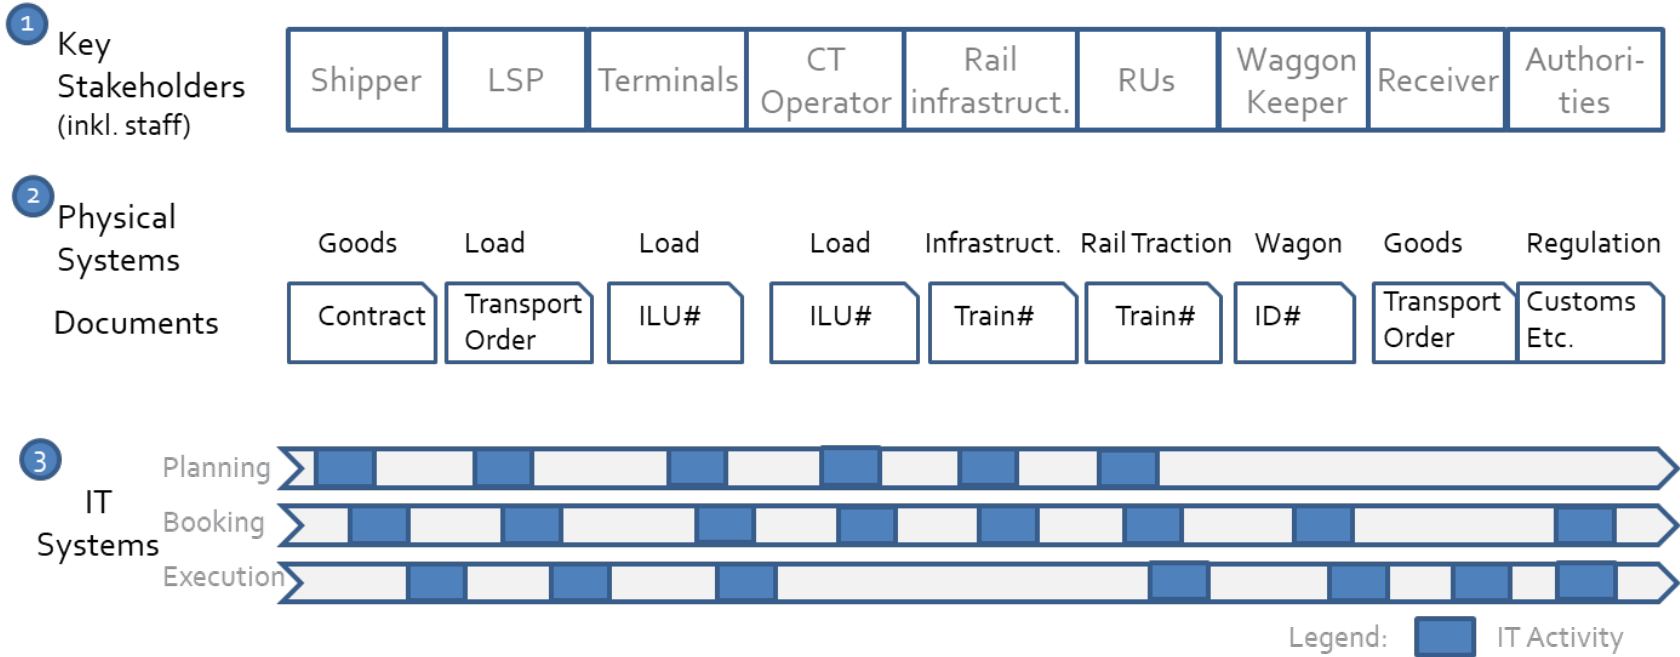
1 Key Stakeholders (inkl. staff)

| Shipper | LSP | Terminals | CT Operator | Rail infrastruct. | RUs | Waggon Keeper | Receiver | Authori-ties |
|---|---|---|---|---|---|---|---|---|

2 Physical Systems

Documents

| Goods | Load | Load | Load | Infrastruct. | Rail Traction | Wagon | Goods | Regulation |
|---|---|---|---|---|---|---|---|---|
| Contract | Transport Order | ILU# | ILU# | Train# | Train# | ID# | Transport Order | Customs Etc. |

3 IT Systems

Planning

Booking

Execution

Legend: IT Activity